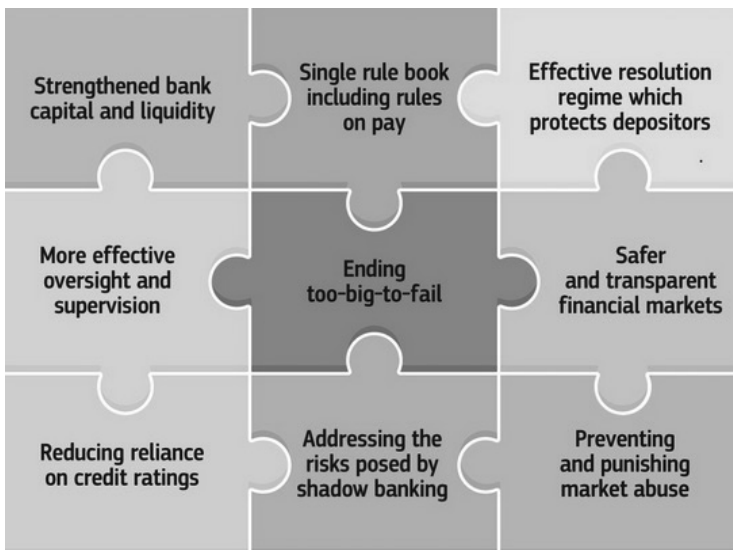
Strengthened bank capital and liquidity

Single rule book including rules on pay

Effective resolution regime which protects depositors

More effective oversight and supervision

Ending too-big-to-fail

Safer and transparent financial markets

Reducing reliance on credit ratings

Addressing the risks posed by shadow banking

Preventing and punishing market abuse